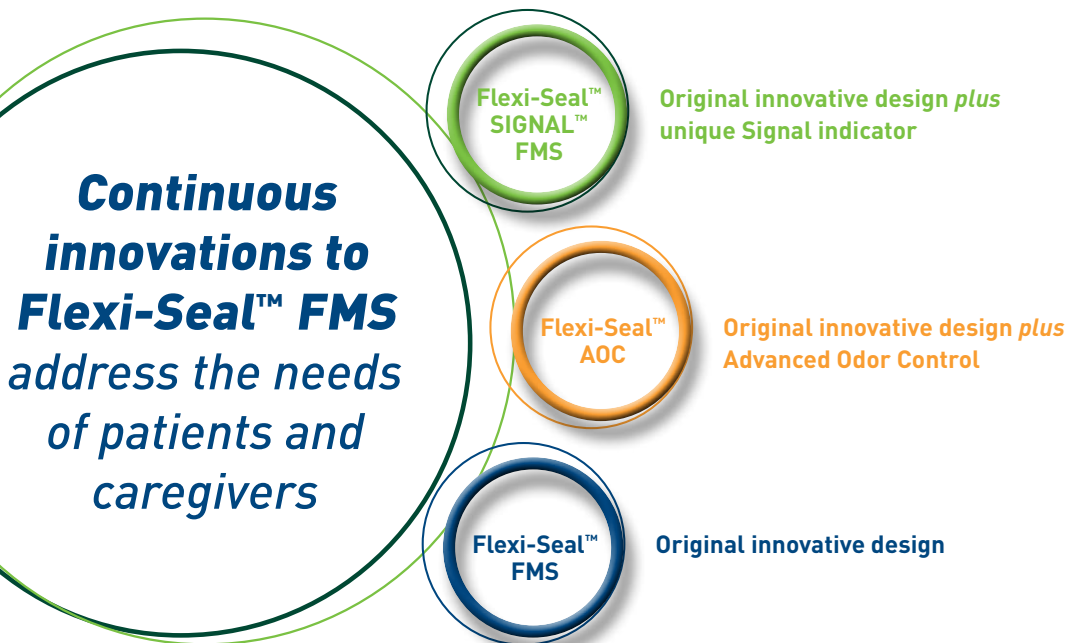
Continuous innovations to Flexi-Seal™ FMS address the needs of patients and caregivers

Flexi-Seal™ SIGNAL™ FMS

Original innovative design *plus* unique Signal indicator

Flexi-Seal™ AOC

Original innovative design *plus* Advanced Odor Control

Flexi-Seal™ FMS

Original innovative design